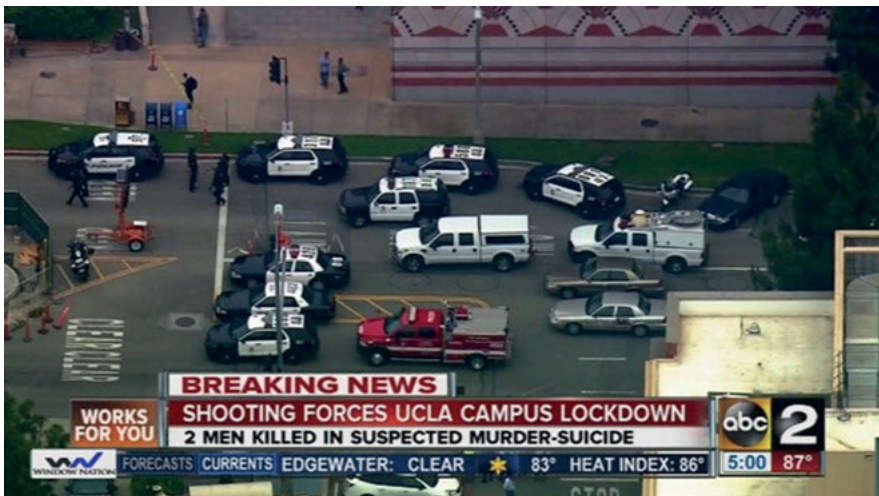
BREAKING NEWS

WORKS FOR YOU

SHOOTING FORCES UCLA CAMPUS LOCKDOWN

2 MEN KILLED IN SUSPECTED MURDER-SUICIDE

abc 2

WINDOW NATION

FORECASTS CURRENTS EDGEWATER: CLEAR 83° HEAT INDEX: 86°

5:00 87°

CENTER

STOP